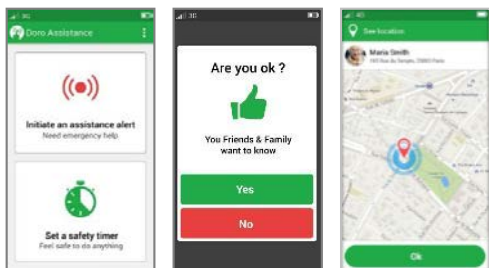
Doro Assistance

Initiate an assistance alert
Need emergency help

Set a safety timer
Feel safe to do anything

Are you ok ?

You Friends & Family want to know

Yes

No

See location

Maria Smith
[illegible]

Ok